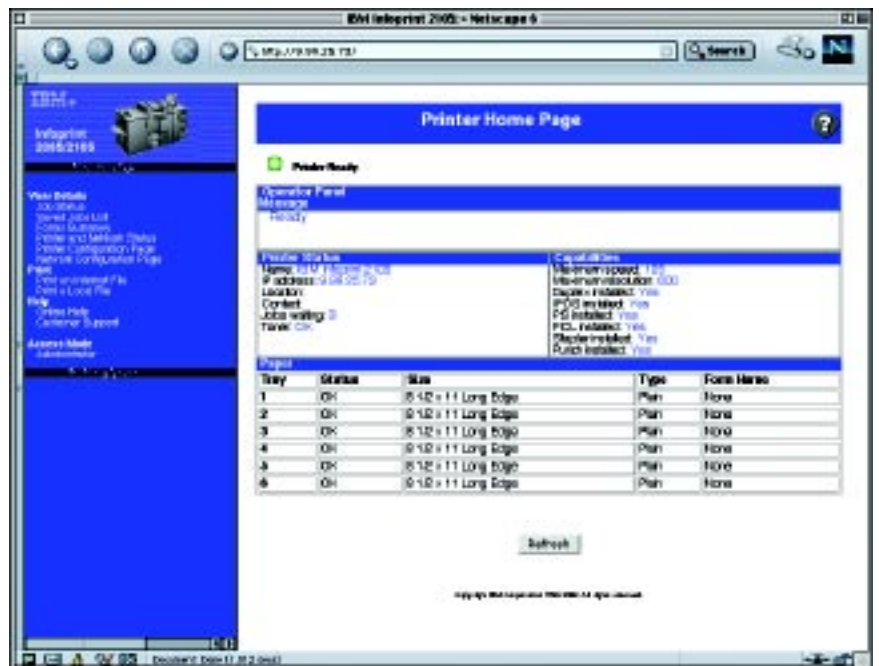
IBM Infoprint 2105 - Netscape 6

Search

IBM

Infoprint 2085/2105

View Details
Job Status
Stored Jobs List
Printer and Network Status
Printer Configuration Page
Network Configuration Page
Print
Print a Local File
Help
Online Help
Customer Support
Access Mode
Administrator

Printer Home Page

Printer Ready

Operator Panel Message
Ready

Printer Status
Name:
IP address:
Location:
Contact:
Jobs waiting: 0
Toner: OK

Capabilities
Maximum speed:
Maximum resolution:
Duplex installed: Yes
IPDS installed: Yes
PS installed: Yes
PCL installed: Yes
Stapler installed: Yes
Punch installed: Yes

Paper

| Tray | Status | Size | Type | Form Name |
|---|---|---|---|---|
| 1 | OK | 8 1/2 x 11 Long Edge | Plain | None |
| 2 | OK | 8 1/2 x 11 Long Edge | Plain | None |
| 3 | OK | 8 1/2 x 11 Long Edge | Plain | None |
| 4 | OK | 8 1/2 x 11 Long Edge | Plain | None |
| 5 | OK | 8 1/2 x 11 Long Edge | Plain | None |
| 6 | OK | 8 1/2 x 11 Long Edge | Plain | None |

Refresh

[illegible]

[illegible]